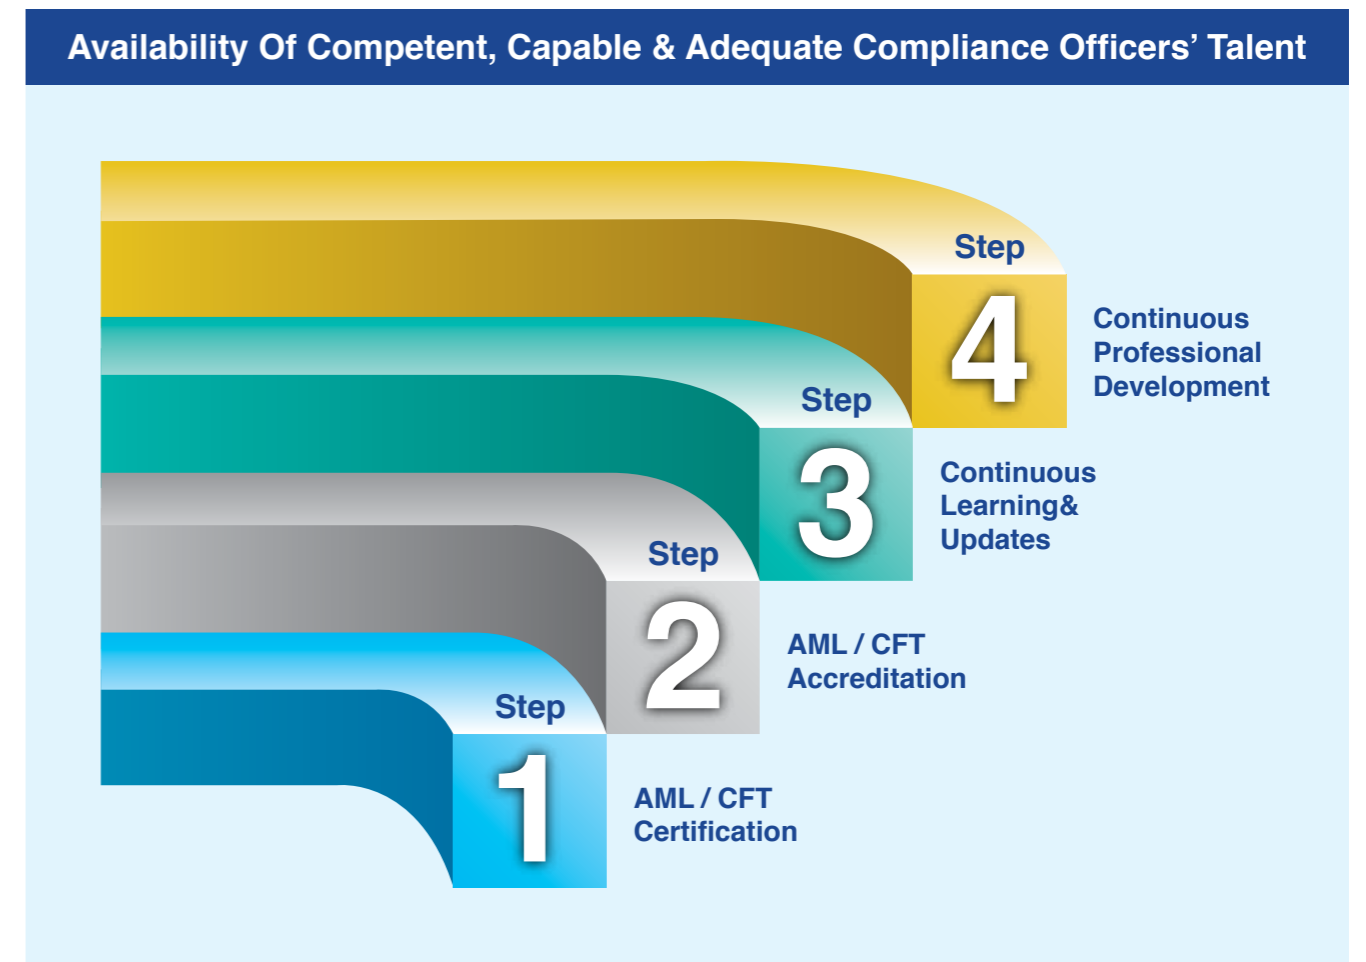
Availability Of Competent, Capable & Adequate Compliance Officers' Talent

Step
4
Continuous Professional Development

Step
3
Continuous Learning& Updates

Step
2
AML / CFT Accreditation

Step
1
AML / CFT Certification